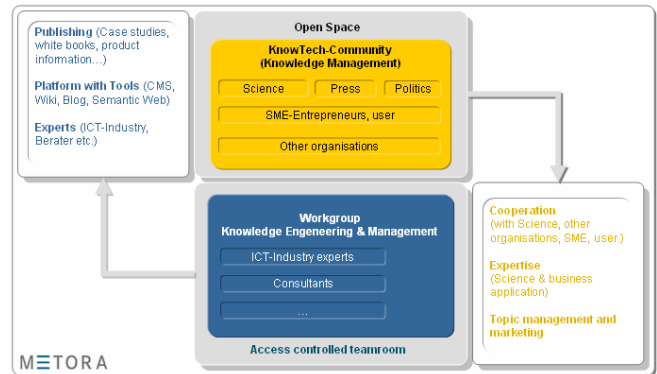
Publishing (Case studies, white books, product information...)

Platform with Tools (CMS, Wiki, Blog, Semantic Web)

Experts (ICT-Industry, Berater etc.)

Open Space

KnowTech-Community (Knowledge Management)

Science

Press

Politics

SME-Entrepreneurs, user

Other organisations

Workgroup Knowledge Engeneering & Management

ICT-Industry experts

Consultants

...

Access controlled teamroom

Cooperation (with Science, other organisations, SME, user.)

Expertise (Science & business application)

Topic management and marketing

METORA